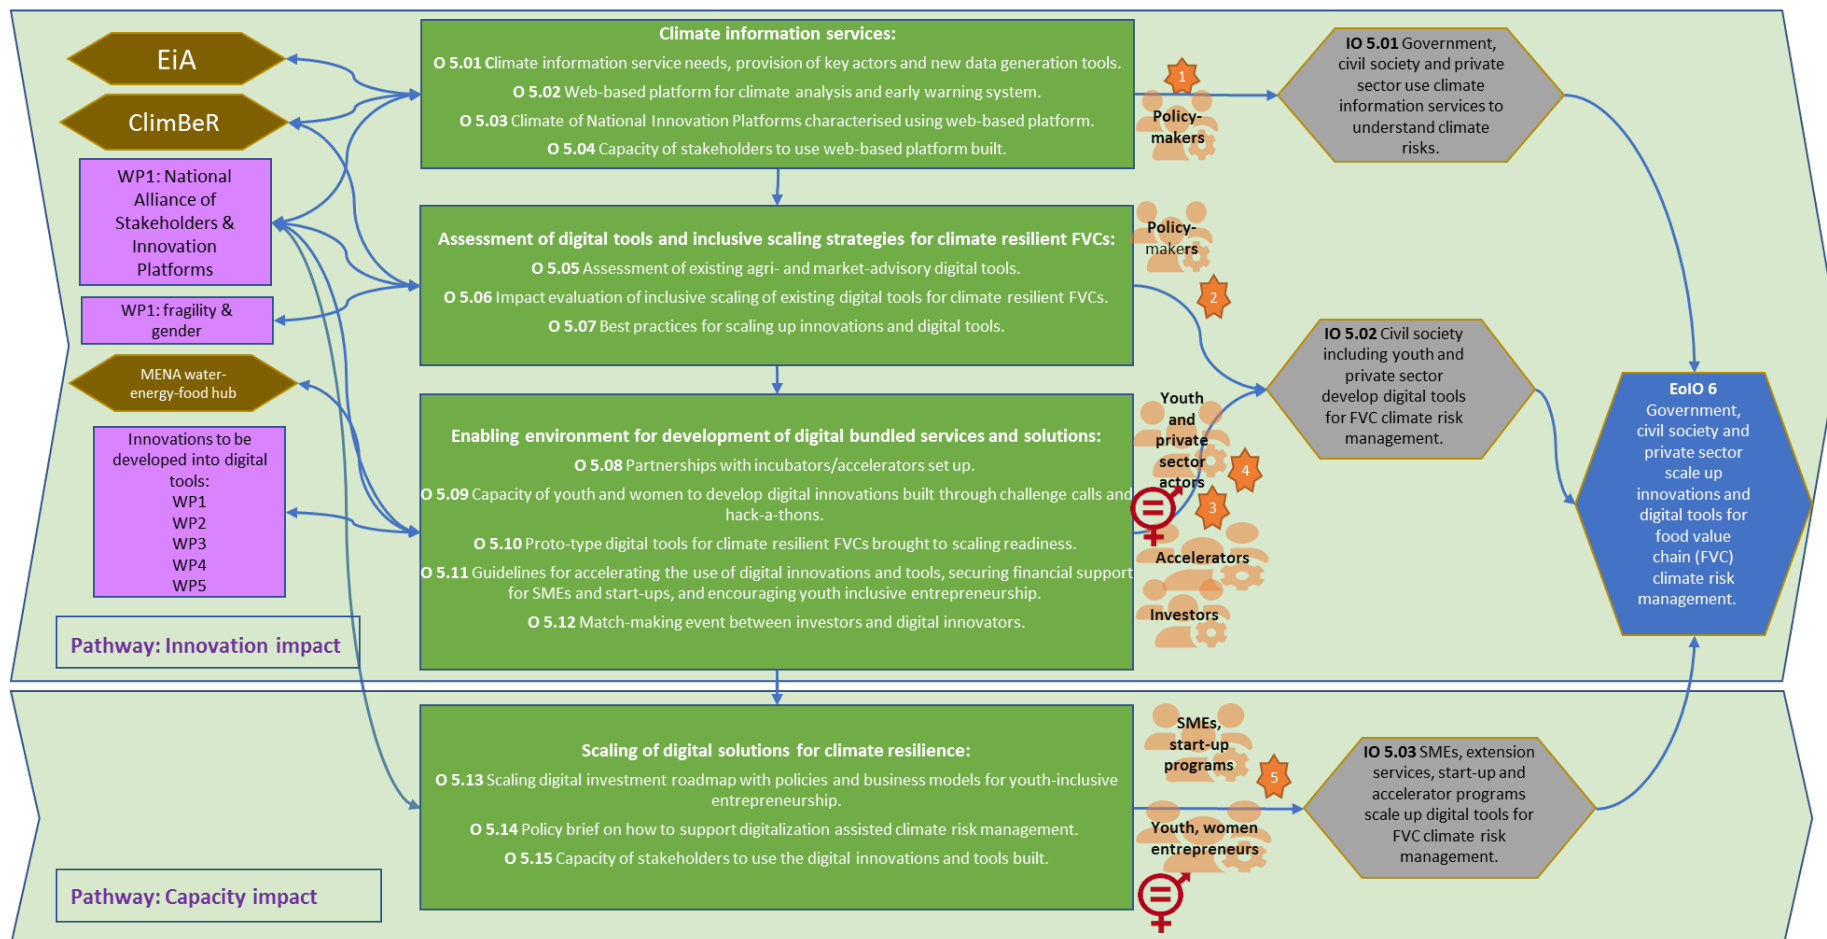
EiA

ClimBeR

WP1: National Alliance of Stakeholders & Innovation Platforms

WP1: fragility & gender

MENA water-energy-food hub

Innovations to be developed into digital tools:
WP1
WP2
WP3
WP4
WP5

Pathway: Innovation impact

Climate information services:
O 5.01 Climate information service needs, provision of key actors and new data generation tools.
O 5.02 Web-based platform for climate analysis and early warning system.
O 5.03 Climate of National Innovation Platforms characterised using web-based platform.
O 5.04 Capacity of stakeholders to use web-based platform built.

Assessment of digital tools and inclusive scaling strategies for climate resilient FVCs:
O 5.05 Assessment of existing agri- and market-advisory digital tools.
O 5.06 Impact evaluation of inclusive scaling of existing digital tools for climate resilient FVCs.
O 5.07 Best practices for scaling up innovations and digital tools.

Enabling environment for development of digital bundled services and solutions:
O 5.08 Partnerships with incubators/accelerators set up.
O 5.09 Capacity of youth and women to develop digital innovations built through challenge calls and hack-a-thons.
O 5.10 Proto-type digital tools for climate resilient FVCs brought to scaling readiness.
O 5.11 Guidelines for accelerating the use of digital innovations and tools, securing financial support for SMEs and start-ups, and encouraging youth inclusive entrepreneurship.
O 5.12 Match-making event between investors and digital innovators.

1
Policy-makers

Policy-makers

2

Youth and private sector actors

4

3

Accelerators

Investors

IO 5.01 Government, civil society and private sector use climate information services to understand climate risks.

IO 5.02 Civil society including youth and private sector develop digital tools for FVC climate risk management.

EoIO 6
Government, civil society and private sector scale up innovations and digital tools for food value chain (FVC) climate risk management.

Pathway: Capacity impact

Scaling of digital solutions for climate resilience:
O 5.13 Scaling digital investment roadmap with policies and business models for youth-inclusive entrepreneurship.
O 5.14 Policy brief on how to support digitalization assisted climate risk management.
O 5.15 Capacity of stakeholders to use the digital innovations and tools built.

SMEs, start-up programs

5

Youth, women entrepreneurs

IO 5.03 SMEs, extension services, start-up and accelerator programs scale up digital tools for FVC climate risk management.